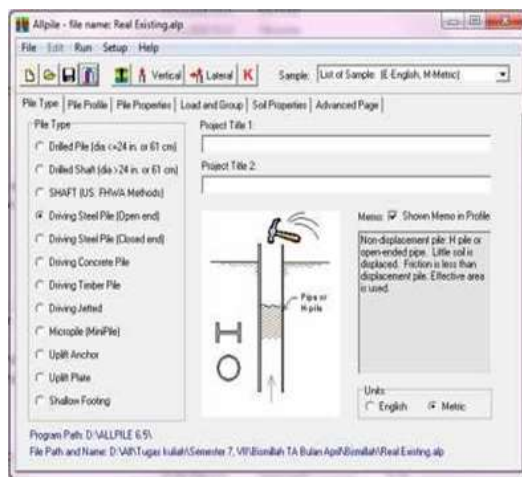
Allpile - file name: Real Existing.alp

File Edit Run Setup Help

Vertical Lateral K Sample: List of Sample (E-English, M-Metric)

Pile Type | Pile Profile | Pile Properties | Load and Group | Soil Properties | Advanced Page

Pile Type

Drilled Pile (dia <=24 in. or 61 cm)

Drilled Shaft (dia >24 in. or 61 cm)

SHAFT (US FHWA Methods)

Driving Steel Pile (Open end)

Driving Steel Pile (Closed end)

Driving Concrete Pile

Driving Timber Pile

Driving Jetted

Micropile (MiniPile)

Uplift Anchor

Uplift Plate

Shallow Footing

Project Title 1:

Project Title 2:

Pipe or H-pile

Memo: Shown Memo in Profile

Non-displacement pile: H pile or open-ended pipe. Little soil is displaced. Friction is less than displacement pile. Effective area is used.

Units
English Metric

Program Path: D:\ALLPILE 6.5\

File Path and Name: D:\All\Tugas kuliah\Semester 7, VII\Bismillah TA Bulan April\Bismillah\Real Existing.alp